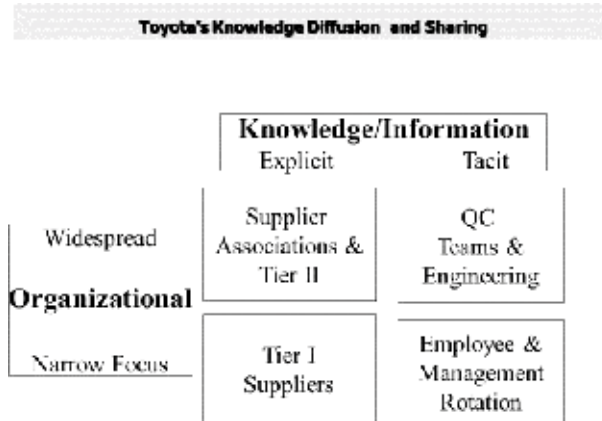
Toyota's Knowledge Diffusion and Sharing

Knowledge/Information
Explicit Tacit

| | Explicit | Tacit |
|---|---|---|
| Widespread | Supplier Associations & Tier II | QC Teams & Engineering |
| Organizational | | |
| Narrow Focus | Tier I Suppliers | Employee & Management Rotation |